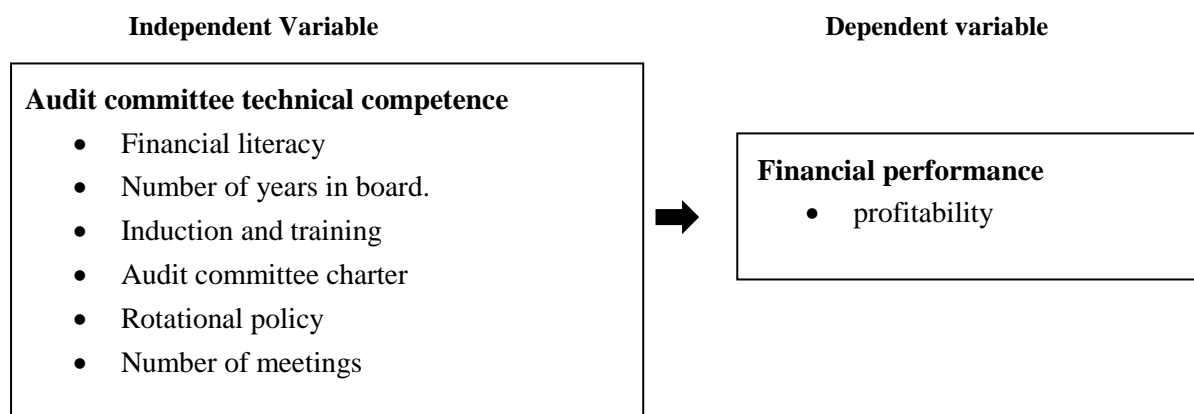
**Independent Variable**

**Dependent variable**

**Audit committee technical competence**

- Financial literacy
- Number of years in board.
- Induction and training
- Audit committee charter
- Rotational policy
- Number of meetings

**Financial performance**

- profitability